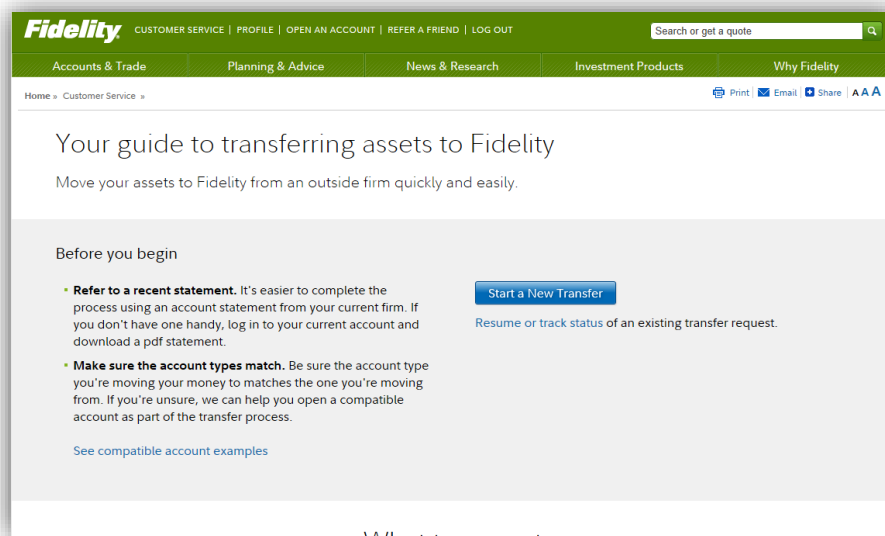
Fidelity CUSTOMER SERVICE | PROFILE | OPEN AN ACCOUNT | REFER A FRIEND | LOG OUT

Search or get a quote

Accounts & Trade | Planning & Advice | News & Research | Investment Products | Why Fidelity

Home » Customer Service »

Print | Email | Share | A A A

Your guide to transferring assets to Fidelity

Move your assets to Fidelity from an outside firm quickly and easily.

Before you begin

- **Refer to a recent statement.** It's easier to complete the process using an account statement from your current firm. If you don't have one handy, log in to your current account and download a pdf statement.
- **Make sure the account types match.** Be sure the account type you're moving your money to matches the one you're moving from. If you're unsure, we can help you open a compatible account as part of the transfer process.

See compatible account examples

Start a New Transfer

Resume or track status of an existing transfer request.

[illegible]